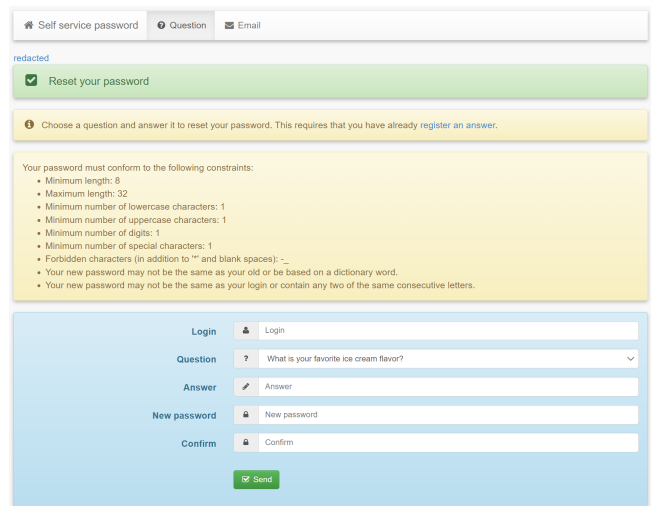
Self service password | Question | Email

redacted

Reset your password

Choose a question and answer it to reset your password. This requires that you have already register an answer.

Your password must conform to the following constraints:
- Minimum length: 8
- Maximum length: 32
- Minimum number of lowercase characters: 1
- Minimum number of uppercase characters: 1
- Minimum number of digits: 1
- Minimum number of special characters: 1
- Forbidden characters (in addition to '*' and blank spaces): -_
- Your new password may not be the same as your old or be based on a dictionary word.
- Your new password may not be the same as your login or contain any two of the same consecutive letters.

Login | Login

Question | ? | What is your favorite ice cream flavor?

Answer | Answer

New password | New password

Confirm | Confirm

Send